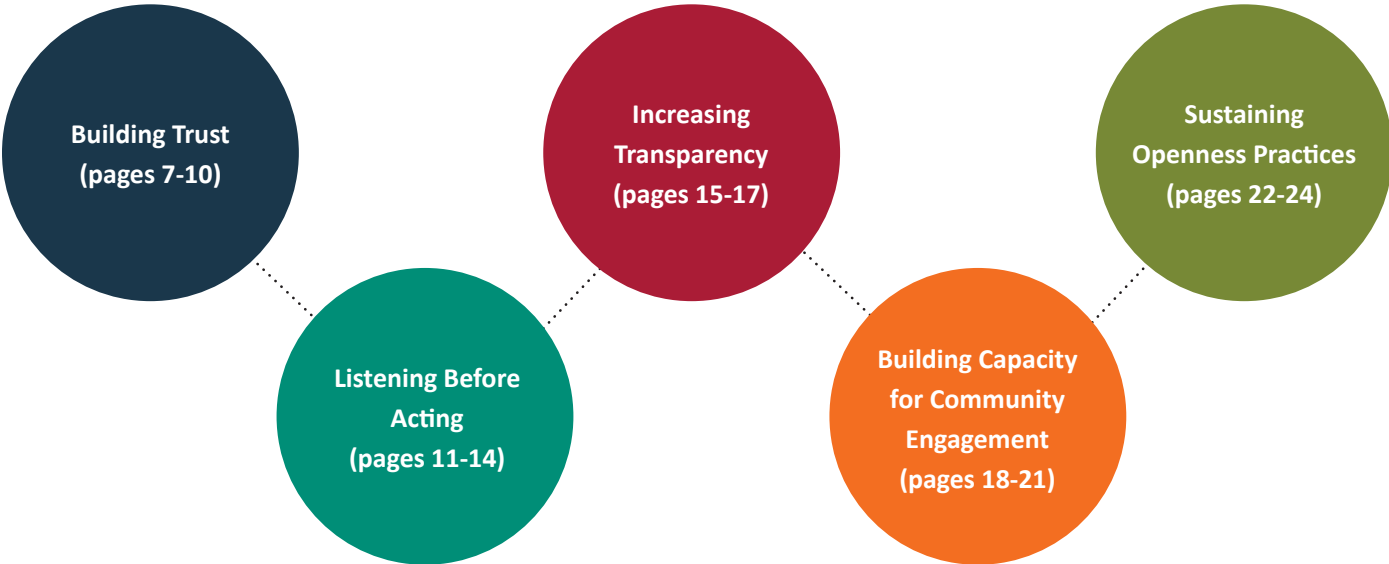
Building Trust
(pages 7-10)

Listening Before Acting
(pages 11-14)

Increasing Transparency
(pages 15-17)

Building Capacity for Community Engagement
(pages 18-21)

Sustaining Openness Practices
(pages 22-24)